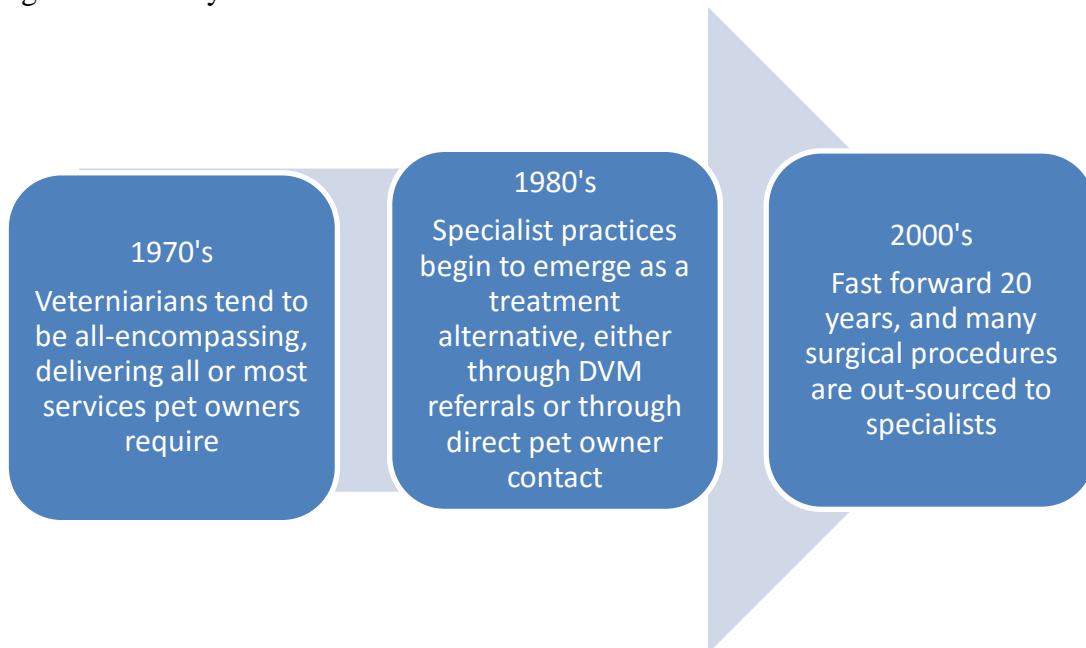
1970's
Veterniarians tend to be all-encompassing, delivering all or most services pet owners require

1980's
Specialist practices begin to emerge as a treatment alternative, either through DVM referrals or through direct pet owner contact

2000's
Fast forward 20 years, and many surgical procedures are out-sourced to specialists